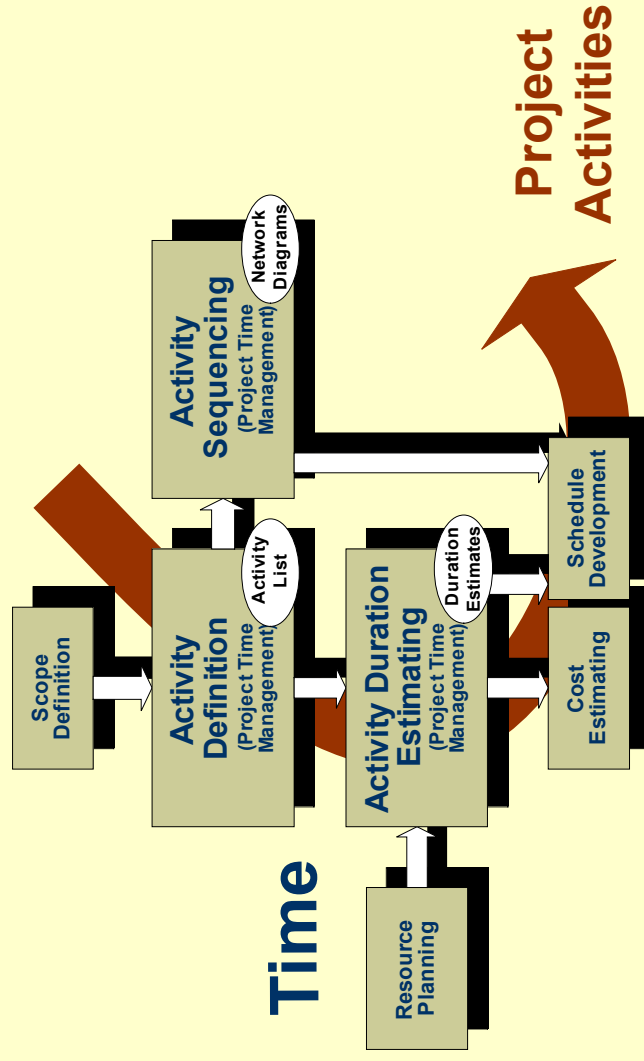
Project Activities

Activity Sequencing (Project Time Management)

Network Diagrams

Scope Definition

Activity Definition (Project Time Management)

Activity List

Activity Duration Estimating (Project Time Management)

Duration Estimates

Schedule Development

Cost Estimating

Time

Resource Planning